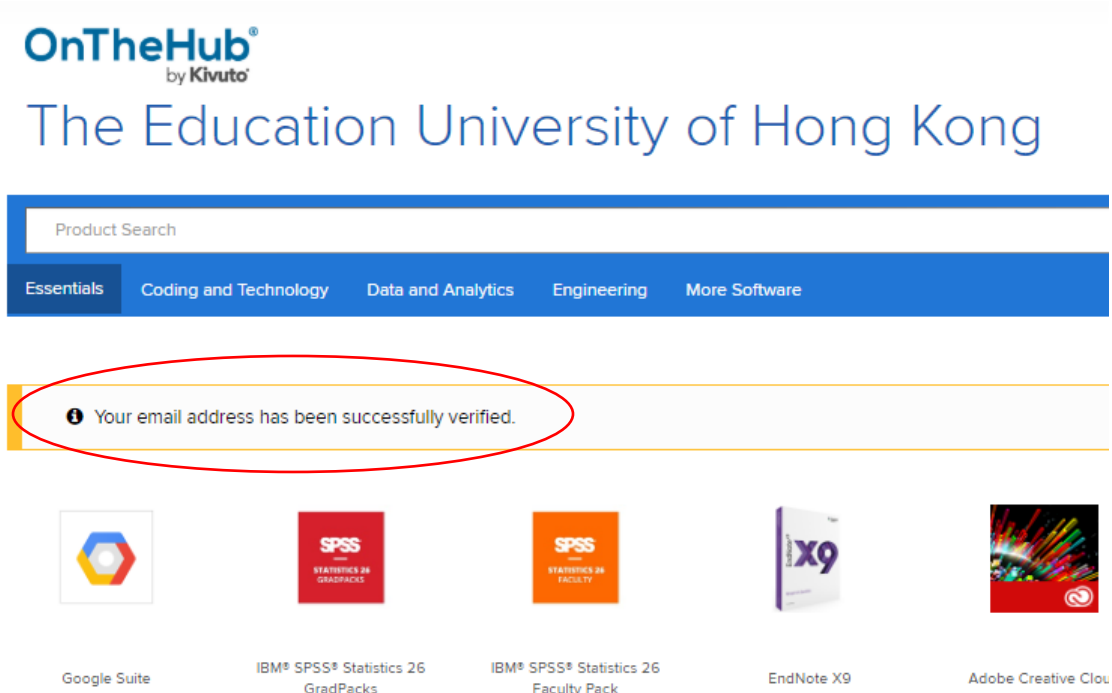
OnTheHub®
by Kivuto

The Education University of Hong Kong

Product Search

Essentials Coding and Technology Data and Analytics Engineering More Software

Your email address has been successfully verified.

SPSS STATISTICS 26 GRADPACKS

SPSS STATISTICS 26 FACULTY

X9

Google Suite

IBM® SPSS® Statistics 26 GradPacks

IBM® SPSS® Statistics 26 Faculty Pack

EndNote X9

Adobe Creative Clou